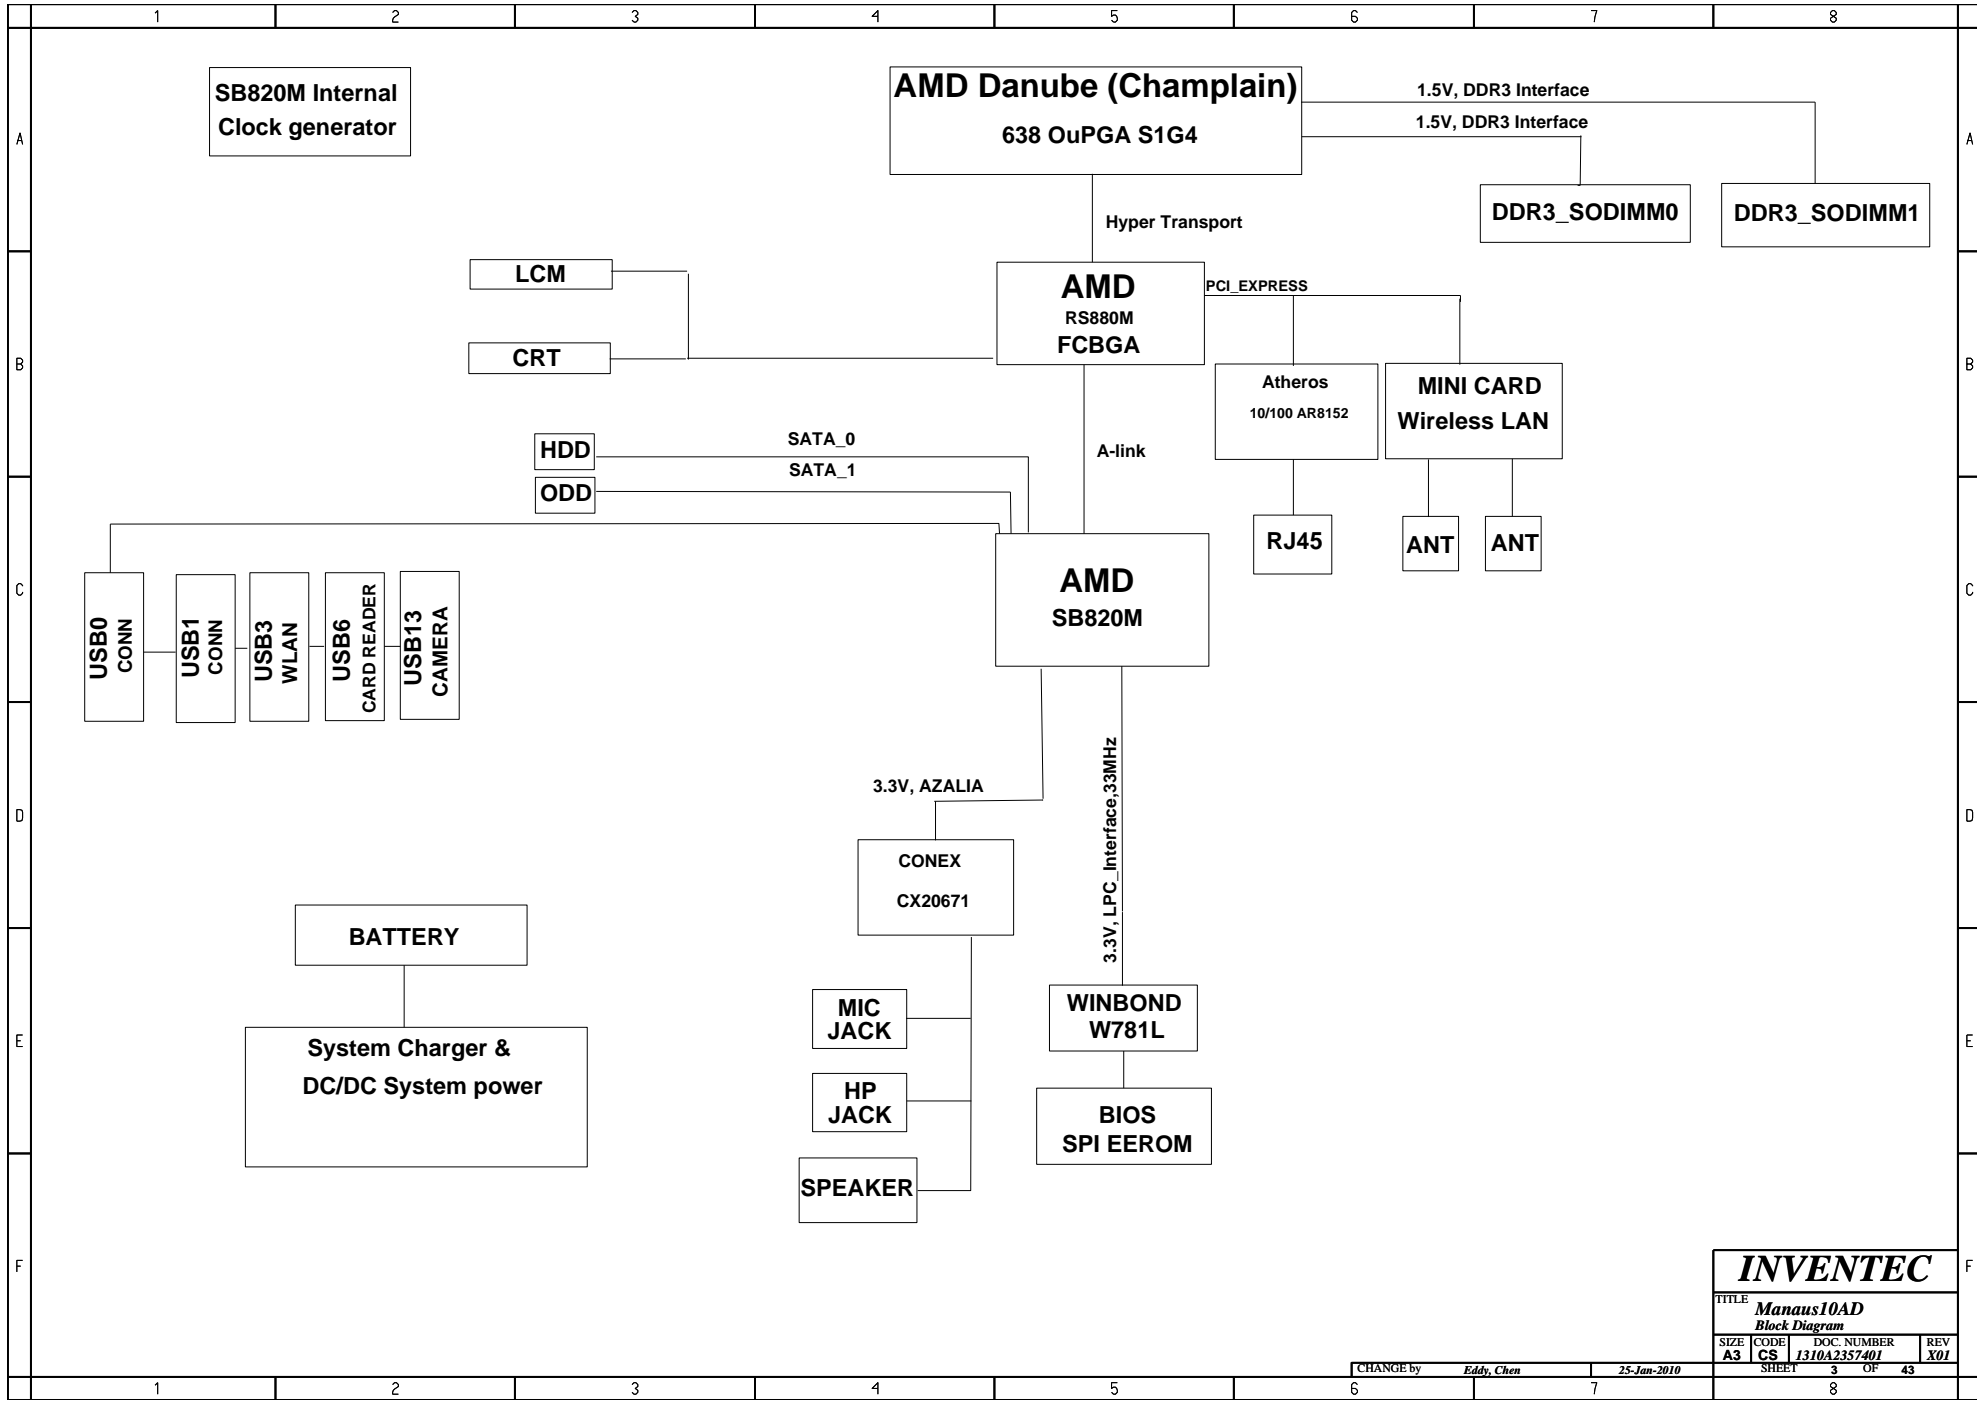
1 2 3 4 5 6 7 8

A

SB820M Internal Clock generator

AMD Danube (Champlain)

638 OuPGA S1G4

1.5V, DDR3 Interface

1.5V, DDR3 Interface

DDR3_SODIMM0

DDR3_SODIMM1

Hyper Transport

B

LCM

CRT

AMD
RS880M
FCBGA

PCI_EXPRESS

Atheros
10/100 AR8152

MINI CARD
Wireless LAN

HDD

SATA_0

SATA_1

ODD

A-link

C

RJ45

ANT

ANT

AMD
SB820M

USB0 CONN

USB1 CONN

USB3 WLAN

USB6 CARD READER

USB13 CAMERA

D

3.3V, AZALIA

3.3V, LPC_Interface,33MHz

CONEX

CX20671

BATTERY

E

MIC JACK

HP JACK

SPEAKER

WINBOND W781L

BIOS SPI EEROM

System Charger &

DC/DC System power

F

INVENTEC

TITLE Manaus10AD
Block Diagram

| SIZE | CODE | DOC. NUMBER | REV |
|---|---|---|---|
| A3 | CS | 1310A2357401 | X01 |

SHEET 3 OF 43

CHANGE by Eddy, Chen 25-Jan-2010

1 2 3 4 5 6 7 8